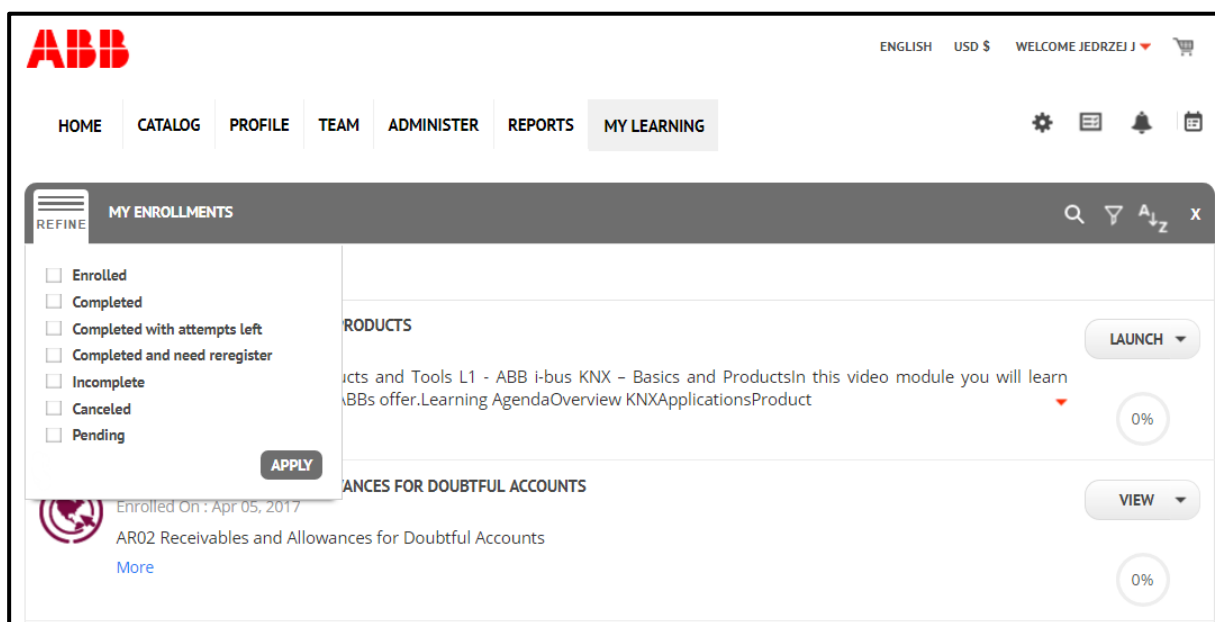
ABB

ENGLISH USD $ WELCOME JEDRZEJ J

HOME CATALOG PROFILE TEAM ADMINISTER REPORTS MY LEARNING

REFINE MY ENROLLMENTS

X

Enrolled
Completed
Completed with attempts left
Completed and need reregister
Incomplete
Canceled
Pending

APPLY

RODUCTS

LAUNCH

ucts and Tools L1 - ABB i-bus KNX – Basics and ProductsIn this video module you will learn ABBs offer.Learning AgendaOverview KNXApplicationsProduct

0%

ANCES FOR DOUBTFUL ACCOUNTS

VIEW

Enrolled On : Apr 05, 2017

AR02 Receivables and Allowances for Doubtful Accounts

More

0%